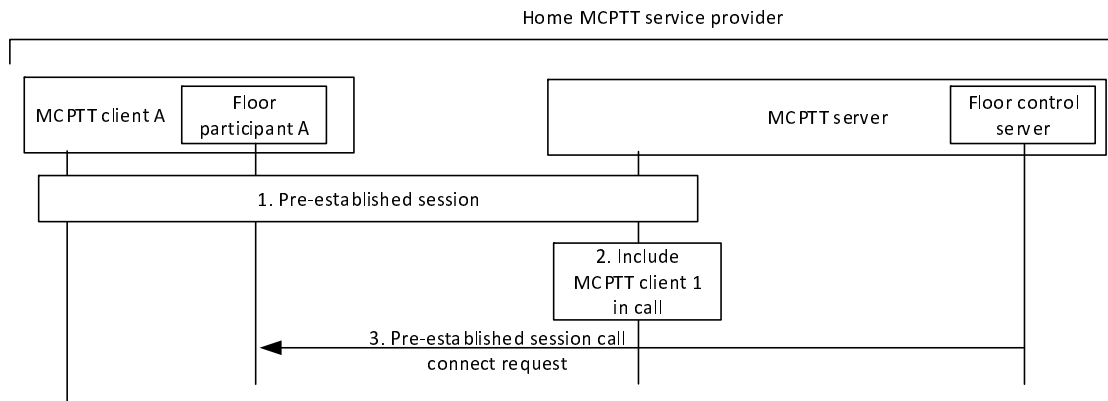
Home MCPTT service provider

MCPTT client A

Floor participant A

MCPTT server

Floor control server

1. Pre-established session

2. Include MCPTT client 1 in call

3. Pre-established session call connect request